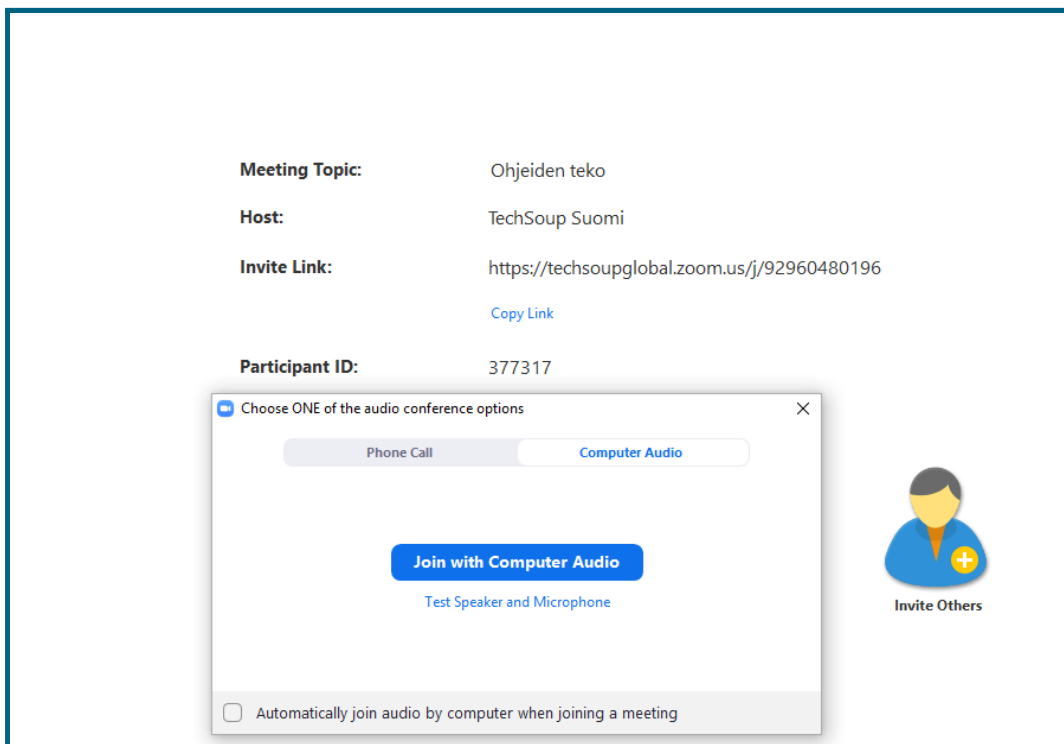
Meeting Topic: Ohjeiden teko

Host: TechSoup Suomi

Invite Link: https://techsoupglobal.zoom.us/j/92960480196

Copy Link

Participant ID: 377317

Choose ONE of the audio conference options

×

Phone Call

Computer Audio

Join with Computer Audio

Test Speaker and Microphone

Automatically join audio by computer when joining a meeting

Invite Others